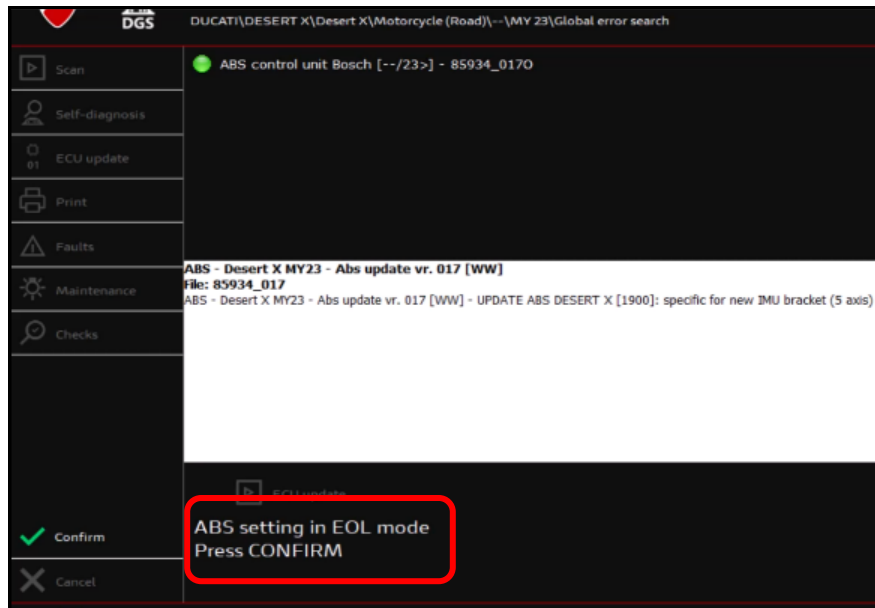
DGS

DUCATI\DESERT X\Desert X\Motorcycle (Road)\--\MY 23\Global error search

Scan

Self-diagnosis

ECU update

Print

Faults

Maintenance

Checks

ABS control unit Bosch [--/23>] - 85934_0170

ABS - Desert X MY23 - Abs update vr. 017 [WW]
File: 85934_017
ABS - Desert X MY23 - Abs update vr. 017 [WW] - UPDATE ABS DESERT X [1900]: specific for new IMU bracket (5 axis)

ECU update

Confirm

Cancel

ABS setting in EOL mode
Press CONFIRM